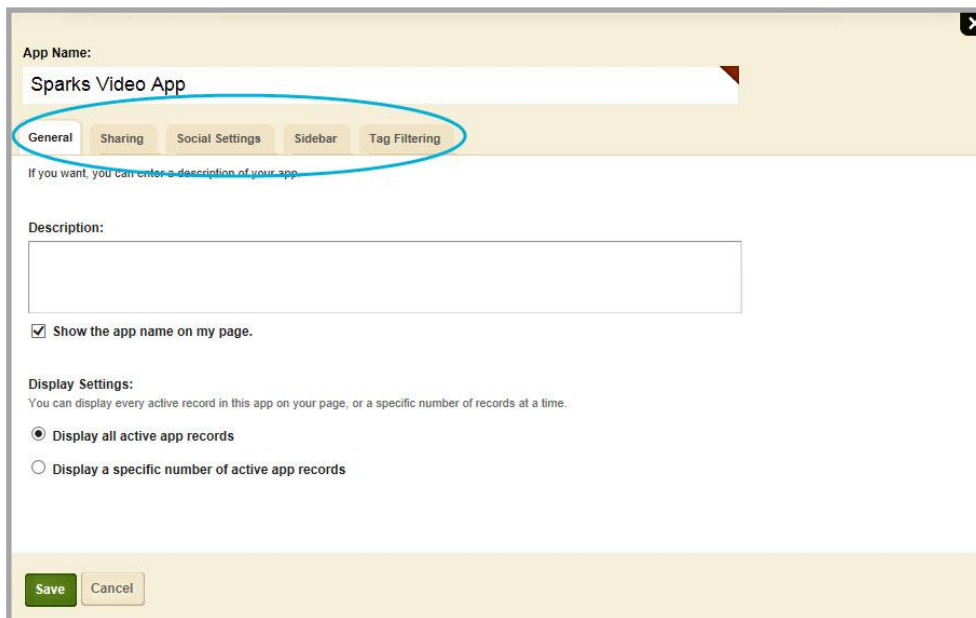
App Name:

Sparks Video App

General Sharing Social Settings Sidebar Tag Filtering

If you want, you can enter a description of your app.

Description:

Show the app name on my page.

Display Settings:
You can display every active record in this app on your page, or a specific number of records at a time.

Display all active app records

Display a specific number of active app records

Save Cancel